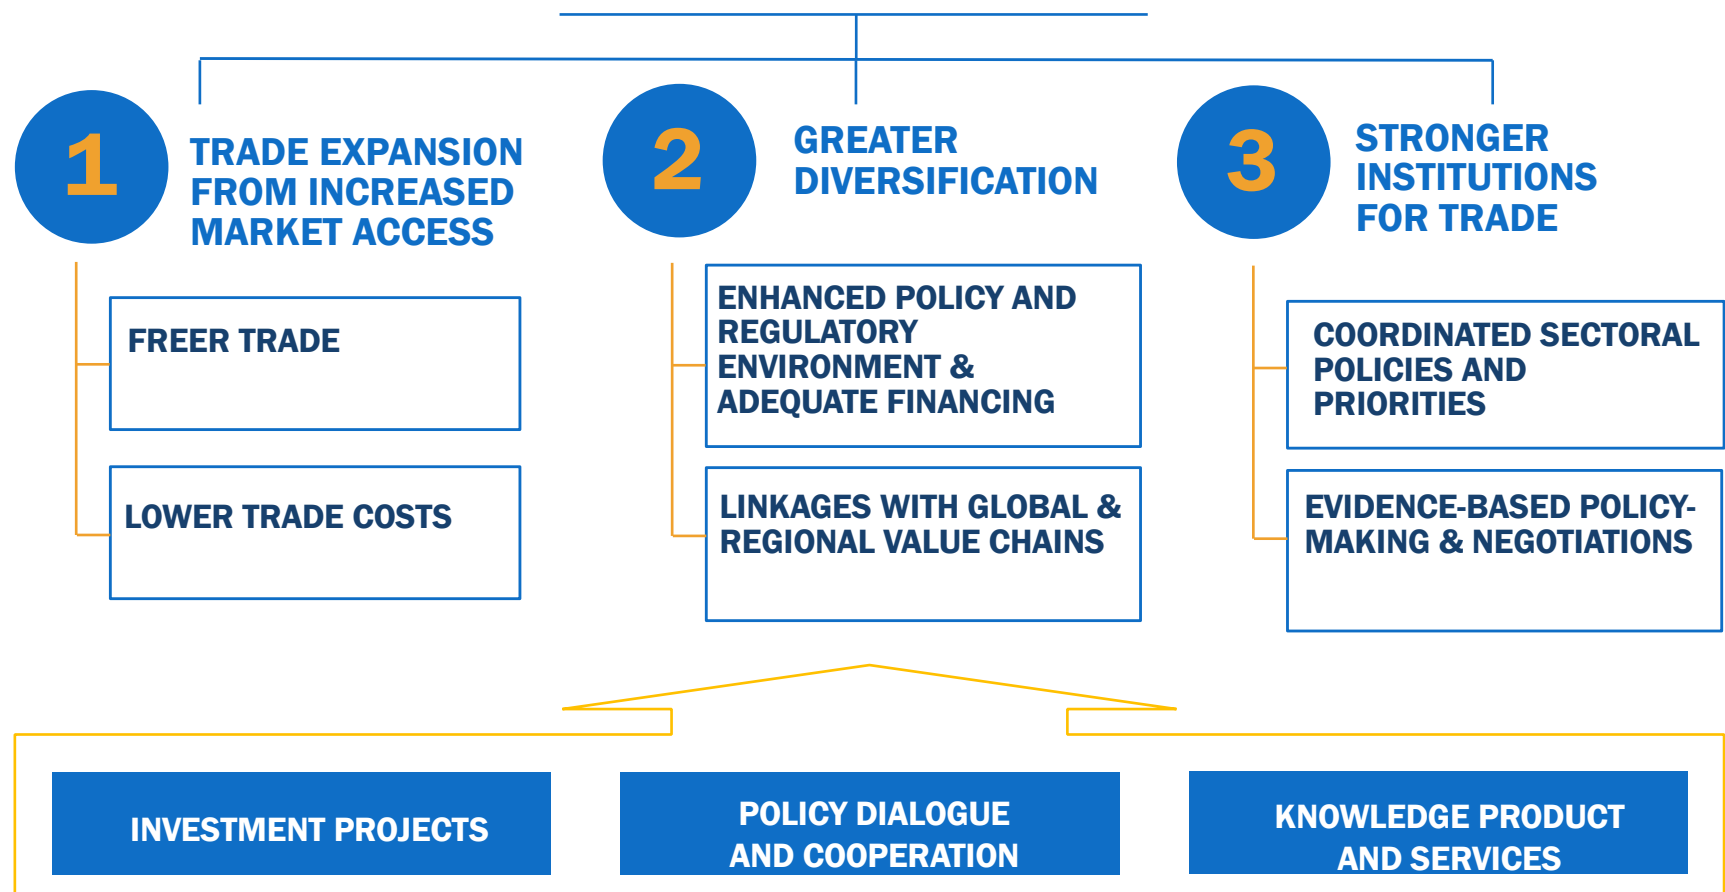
1 TRADE EXPANSION FROM INCREASED MARKET ACCESS

FREER TRADE

LOWER TRADE COSTS

2 GREATER DIVERSIFICATION

ENHANCED POLICY AND REGULATORY ENVIRONMENT & ADEQUATE FINANCING

LINKAGES WITH GLOBAL & REGIONAL VALUE CHAINS

3 STRONGER INSTITUTIONS FOR TRADE

COORDINATED SECTORAL POLICIES AND PRIORITIES

EVIDENCE-BASED POLICY-MAKING & NEGOTIATIONS

INVESTMENT PROJECTS

POLICY DIALOGUE AND COOPERATION

KNOWLEDGE PRODUCT AND SERVICES